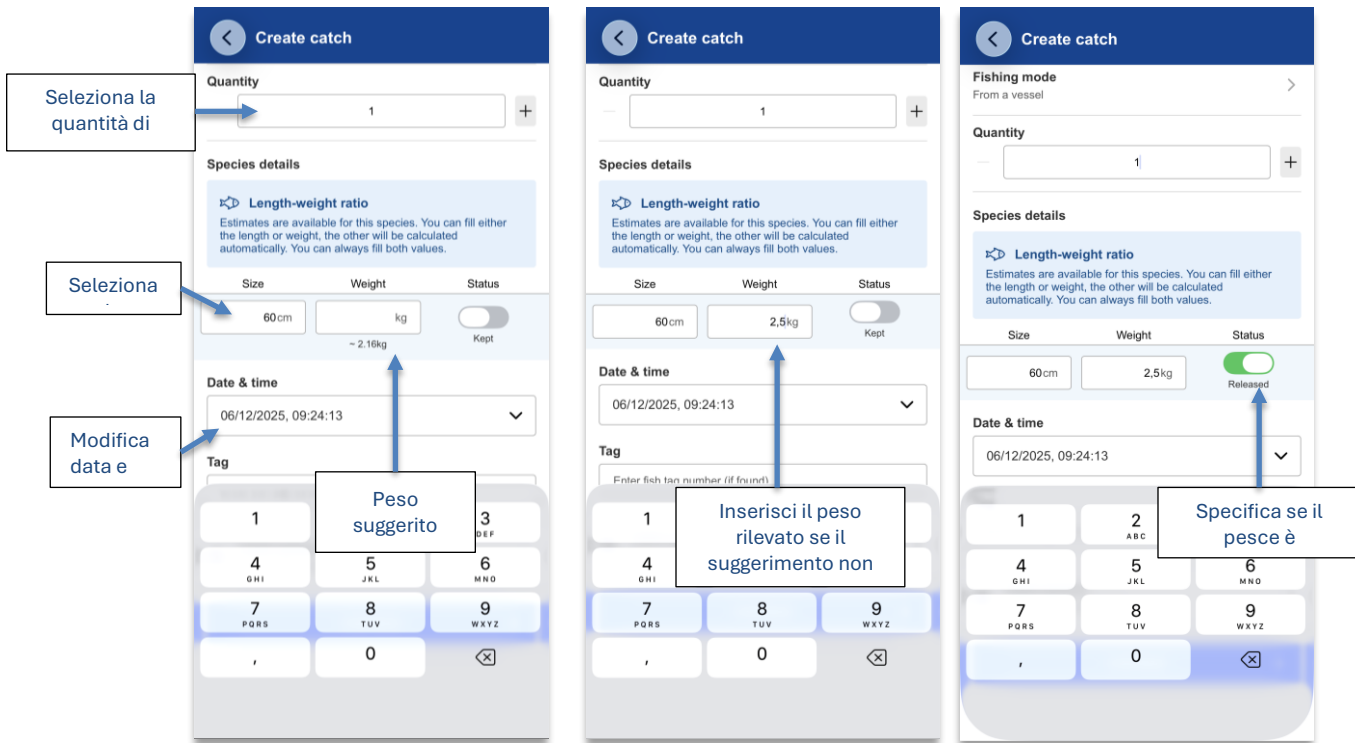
Create catch

Quantity

1

+

Species details

Length-weight ratio

Estimates are available for this species. You can fill either the length or weight, the other will be calculated automatically. You can always fill both values.

| Size | Weight | Status |
|---|---|---|
| 60cm | kg | Kept |
| | ~ 2.16kg | |

Date & time

06/12/2025, 09:24:13

Tag

1
3 DEF
4 GHI
5 JKL
6 MNO
7 PQRS
8 TUV
9 WXYZ
,
0

Seleziona la quantità di

Seleziona

Modifica data e

Peso suggerito

Create catch

Quantity

1

+

Species details

Length-weight ratio

Estimates are available for this species. You can fill either the length or weight, the other will be calculated automatically. You can always fill both values.

| Size | Weight | Status |
|---|---|---|
| 60cm | 2,5kg | Kept |

Date & time

06/12/2025, 09:24:13

Tag

Enter fish tag number (if found)

1
4 GHI
7 PQRS
8 TUV
9 WXYZ
,
0

Inserisci il peso rilevato se il suggerimento non

Create catch

Fishing mode

From a vessel

Quantity

1

+

Species details

Length-weight ratio

Estimates are available for this species. You can fill either the length or weight, the other will be calculated automatically. You can always fill both values.

| Size | Weight | Status |
|---|---|---|
| 60cm | 2,5kg | Released |

Date & time

06/12/2025, 09:24:13

1
2 ABC
4 GHI
5 JKL
6 MNO
7 PQRS
8 TUV
9 WXYZ
,
0

Specifica se il pesce è